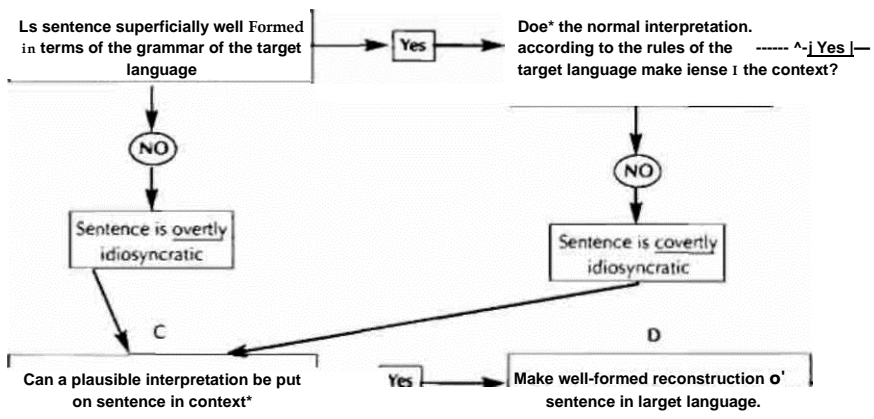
Ls sentence superficially well Formed in terms of the grammar of the target language

Yes

Doe* the normal interpretation. according to the rules of the target language make iense I the context?

------ ^-j Yes |—

NO

Sentence is overtly idiosyncratic

NO

Sentence is covertly idiosyncratic

C

D

Can a plausible interpretation be put on sentence in context*

Yes

Make well-formed reconstruction o' sentence in larget language.